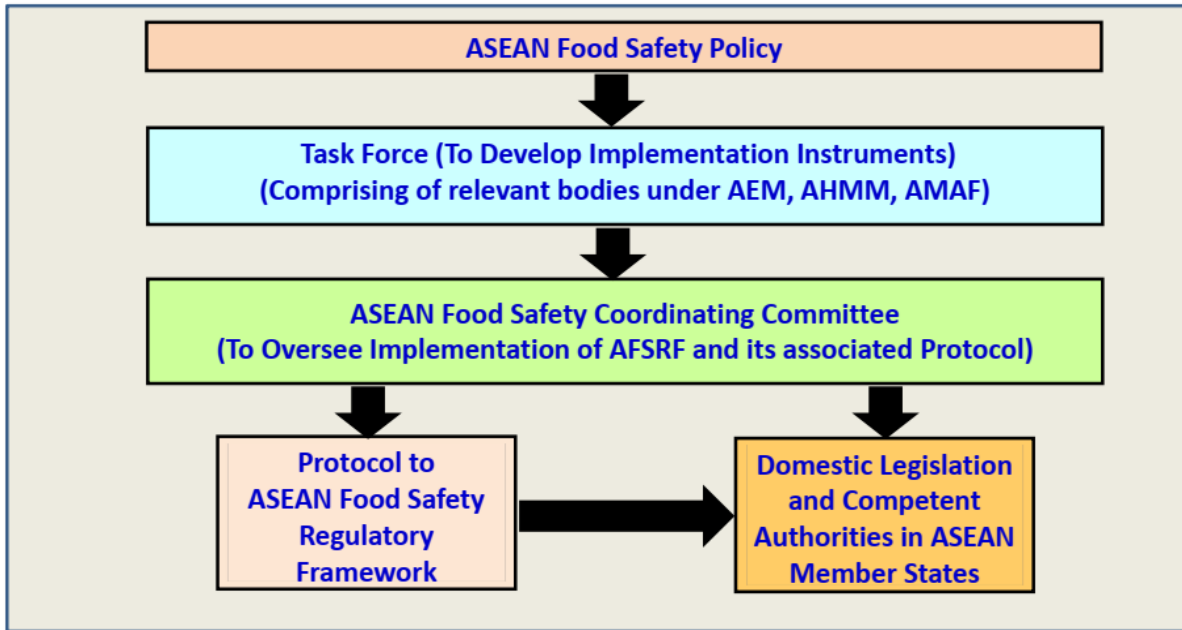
ASEAN Food Safety Policy

Task Force (To Develop Implementation Instruments)
(Comprising of relevant bodies under AEM, AHMM, AMAF)

ASEAN Food Safety Coordinating Committee
(To Oversee Implementation of AFSRF and its associated Protocol)

Protocol to ASEAN Food Safety Regulatory Framework

Domestic Legislation and Competent Authorities in ASEAN Member States